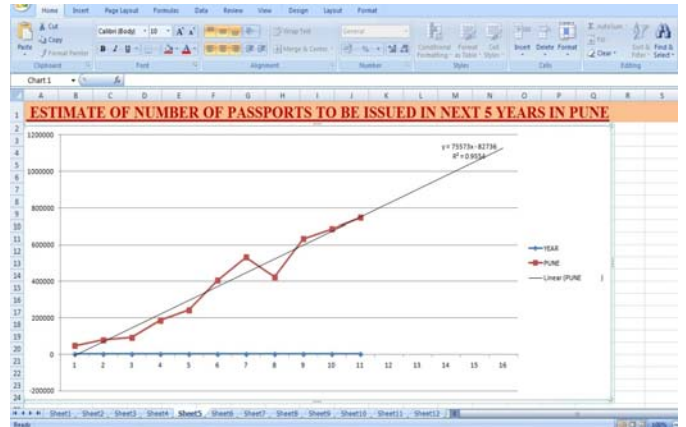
Home Insert Page Layout Formulas Data Review View Design Layout Format

Cut
Copy
Paste
Format Painter
Clipboard
Calibri (Body) 10
Font
Wrap Text
Merge & Center
Alignment
General
Number
Conditional Formatting
Format as Table
Cell Styles
Styles
Insert Delete Format
Cells
AutoSum
Fill
Clear
Sort & Filter
Find & Select
Editing

Chart 1

A B C D E F G H I J K L M N O P Q R S

ESTIMATE OF NUMBER OF PASSPORTS TO BE ISSUED IN NEXT 5 YEARS IN PUNE

y = 75579x - 82736
$R^2 = 0.9554$

1200000
1000000
800000
600000
400000
200000
0
-200000

1 2 3 4 5 6 7 8 9 10 11 12 13 14 15 16

YEAR
PUNE
Linear (PUNE )

Sheet1 Sheet2 Sheet3 Sheet4 Sheet5 Sheet6 Sheet7 Sheet8 Sheet9 Sheet10 Sheet11 Sheet12

Ready